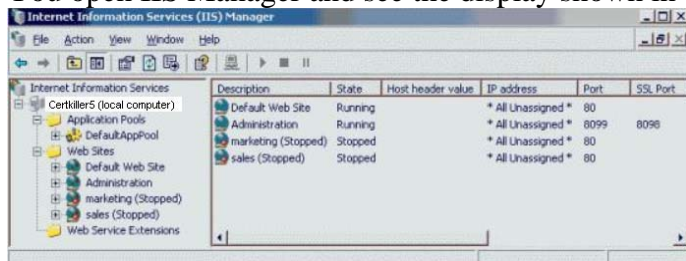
You open IIS Manager and see the display shown in

Internet Information Services (IIS) Manager

File Action View Window Help

Internet Information Services
Certkiller5 (local computer)
Application Pools
DefaultAppPool
Web Sites
Default Web Site
Administration
marketing (Stopped)
sales (Stopped)
Web Service Extensions

| Description | State | Host header value | IP address | Port | SSL Port |
|---|---|---|---|---|---|
| Default Web Site | Running | | * All Unassigned * | 80 | |
| Administration | Running | | * All Unassigned * | 8099 | 8098 |
| marketing (Stopped) | Stopped | | * All Unassigned * | 80 | |
| sales (Stopped) | Stopped | | * All Unassigned * | 80 | |